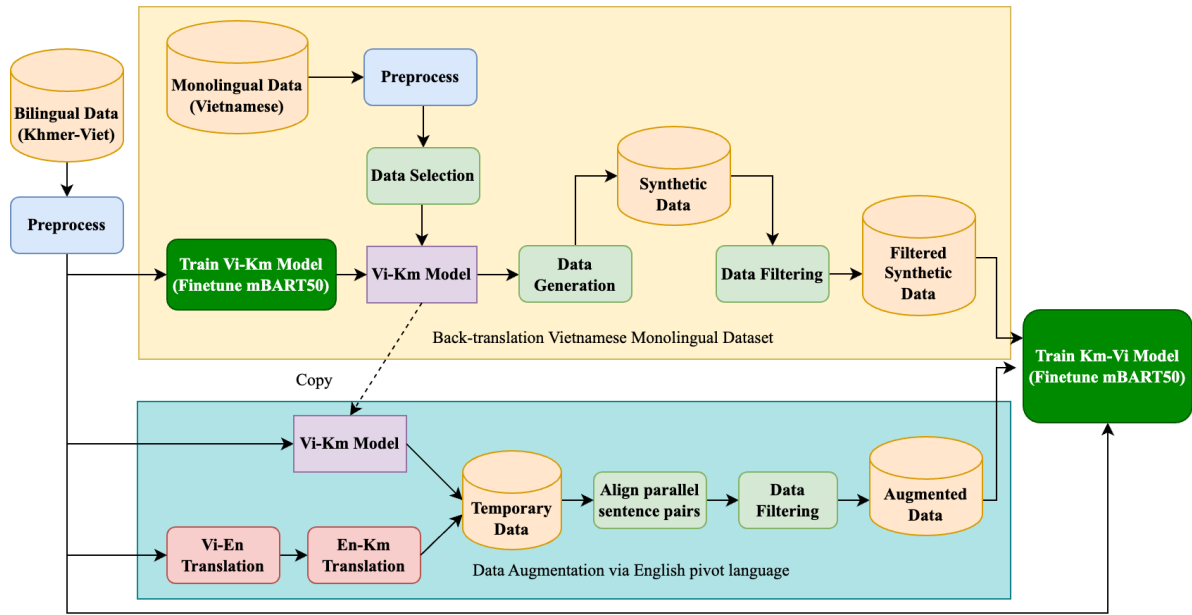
Bilingual Data (Khmer-Viet)

Preprocess

Monolingual Data (Vietnamese)

Preprocess

Data Selection

Train Vi-Km Model (Finetune mBART50)

Vi-Km Model

Data Generation

Synthetic Data

Data Filtering

Filtered Synthetic Data

Back-translation Vietnamese Monolingual Dataset

Copy

Vi-Km Model

Temporary Data

Align parallel sentence pairs

Data Filtering

Augmented Data

Vi-En Translation

En-Km Translation

Data Augmentation via English pivot language

Train Km-Vi Model (Finetune mBART50)